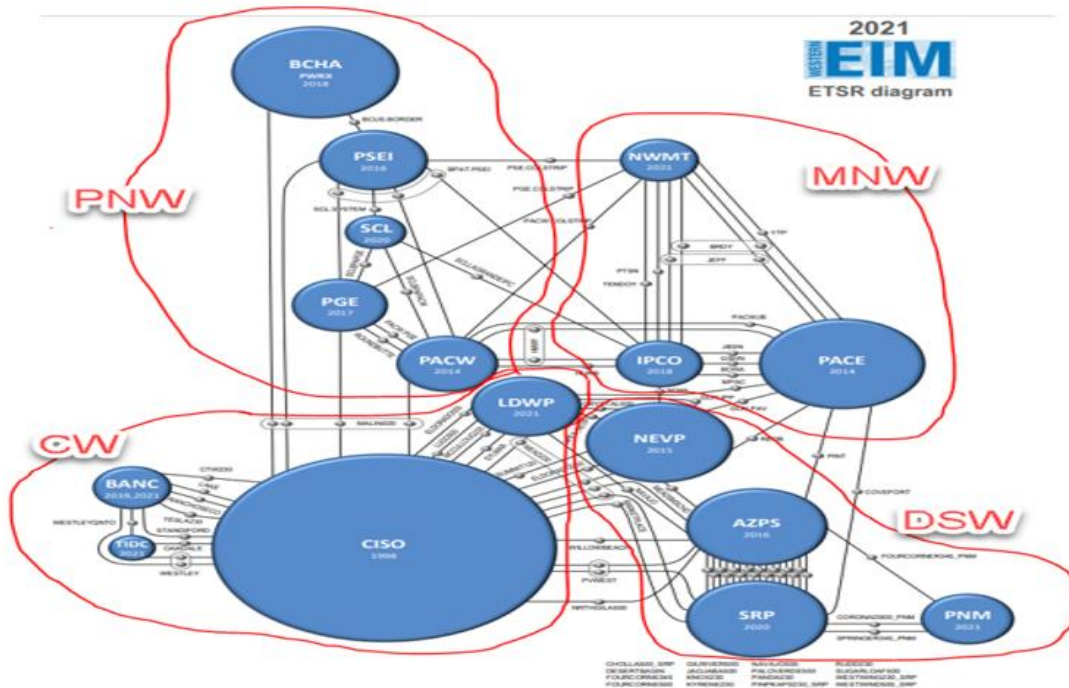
2021
WESTERN EIM
ETSR diagram

PNW
MNW
CW
DSW

BCHA
PWRX
2018

PSEI
2016

SCL
2020

PGE
2017

PACW
2014

NWMT
2021

IPCO
2018

PACE
2014

LDWP
2021

NEVP
2015

BANC
2019,2021

TIDC
2021

CISO
1998

AZPS
2016

SRP
2020

PNM
2021

BCUS BORDER
BPAT.PSEI
PSE.COLSTRIP
PGE.COLSTRIP
PACW.COLSTRIP
SCL.SYSTEM
PTSN
TENDOY
BRDY
JEFF
YTP
PACKUB
JEDN
GOSH
BORA
MPSC
MALIN500
CTM230
WESTLEYGNTO
TESLA230
STANDFORD
OAKDALE
WESTLEY
WILLOWBEACH
PVWEST
NRTHGILA500
COVEPORT
FOURCORNER345_PNM
CORONADO500_PNM
SPRINGERVILLE_PNM
PINT
CHOLLA500_SRP
DESERTBASIN
FOURCORNE345
FOURCORNE500
GILARIVER500
JACUMBA500
KINCH230
KYRENE230
NAVAJO500
PALOVERDE500
PANDA230
PINPEAKP230_SRP
RUDD230
SUGARLOAF500
WESTWING230_SRP
WESTWING500_SRP